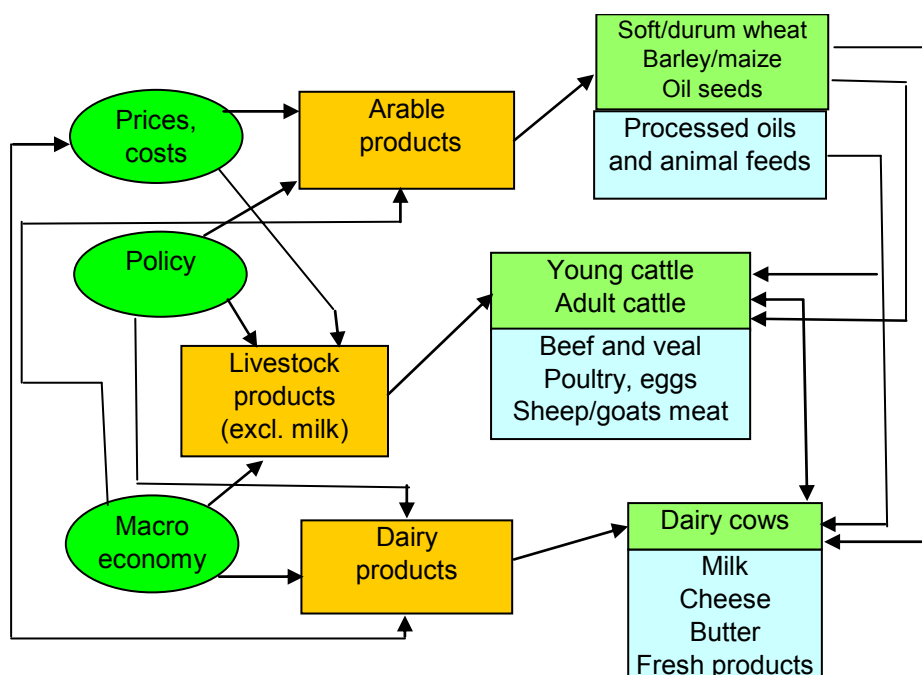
Prices, costs

Arable products

Soft/durum wheat
Barley/maize
Oil seeds

Processed oils and animal feeds

Policy

Young cattle
Adult cattle

Beef and veal
Poultry, eggs
Sheep/goats meat

Livestock products (excl. milk)

Macro economy

Dairy products

Dairy cows

Milk
Cheese
Butter
Fresh products